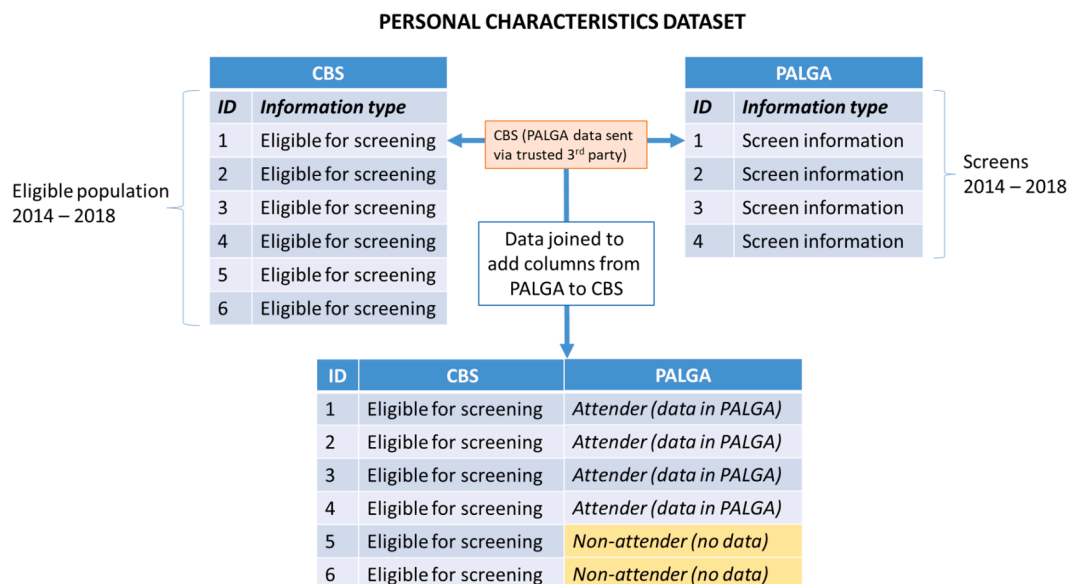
PERSONAL CHARACTERISTICS DATASET

CBS

| ID | Information type |
|---|---|
| 1 | Eligible for screening |
| 2 | Eligible for screening |
| 3 | Eligible for screening |
| 4 | Eligible for screening |
| 5 | Eligible for screening |
| 6 | Eligible for screening |

Eligible population 2014 – 2018

CBS (PALGA data sent via trusted 3$^{rd}$ party)

PALGA

| ID | Information type |
|---|---|
| 1 | Screen information |
| 2 | Screen information |
| 3 | Screen information |
| 4 | Screen information |

Screens 2014 – 2018

Data joined to add columns from PALGA to CBS

| ID | CBS | PALGA |
|---|---|---|
| 1 | Eligible for screening | Attender (data in PALGA) |
| 2 | Eligible for screening | Attender (data in PALGA) |
| 3 | Eligible for screening | Attender (data in PALGA) |
| 4 | Eligible for screening | Attender (data in PALGA) |
| 5 | Eligible for screening | Non-attender (no data) |
| 6 | Eligible for screening | Non-attender (no data) |